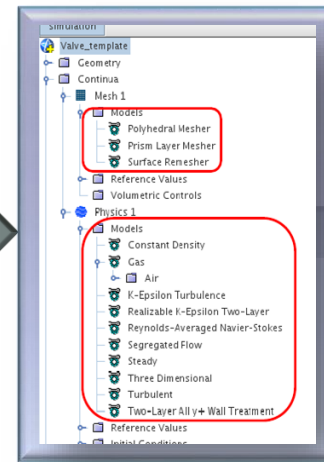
Simulation
Valve_template
Geometry
Continua
Mesh 1
Models
Polyhedral Mesher
Prism Layer Mesher
Surface Remesher
Reference Values
Volumetric Controls
Physics 1
Models
Constant Density
Gas
Air
K-Epsilon Turbulence
Realizable K-Epsilon Two-Layer
Reynolds-Averaged Navier-Stokes
Segregated Flow
Steady
Three Dimensional
Turbulent
Two-Layer All y+ Wall Treatment
Reference Values
Initial Conditions